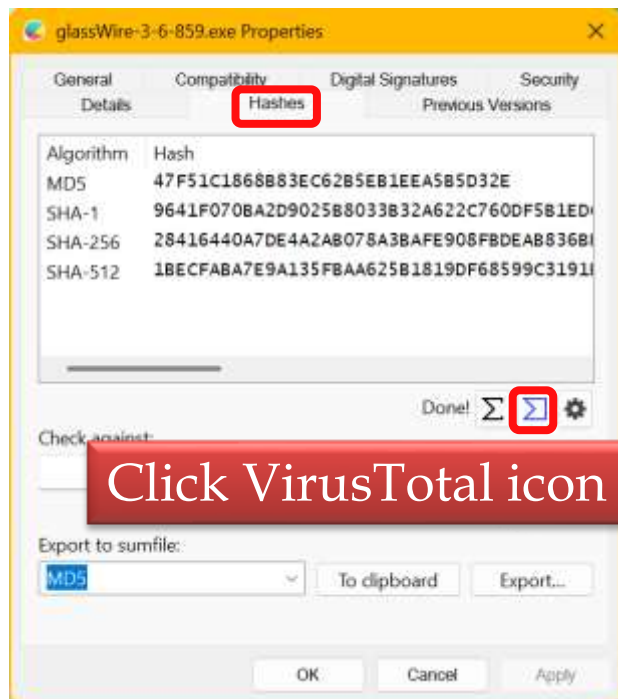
glassWire-3-6-859.exe Properties

General Compatibility Digital Signatures Security
Details Hashes Previous Versions

| Algorithm | Hash |
|---|---|
| MD5 | 47F51C1868B83EC62B5EB1EEA5B5D32E |
| SHA-1 | 9641F070BA2D9025B8033B32A622C760DF5B1ED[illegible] |
| SHA-256 | 28416440A7DE4A2AB078A3BAFE908FBDEAB836B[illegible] |
| SHA-512 | 1BECFABA7E9A135FBAA625B1819DF68599C3191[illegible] |

Done! Σ

Check against:

Click VirusTotal icon

Export to sumfile:
MD5 To clipboard Export...

OK Cancel Apply